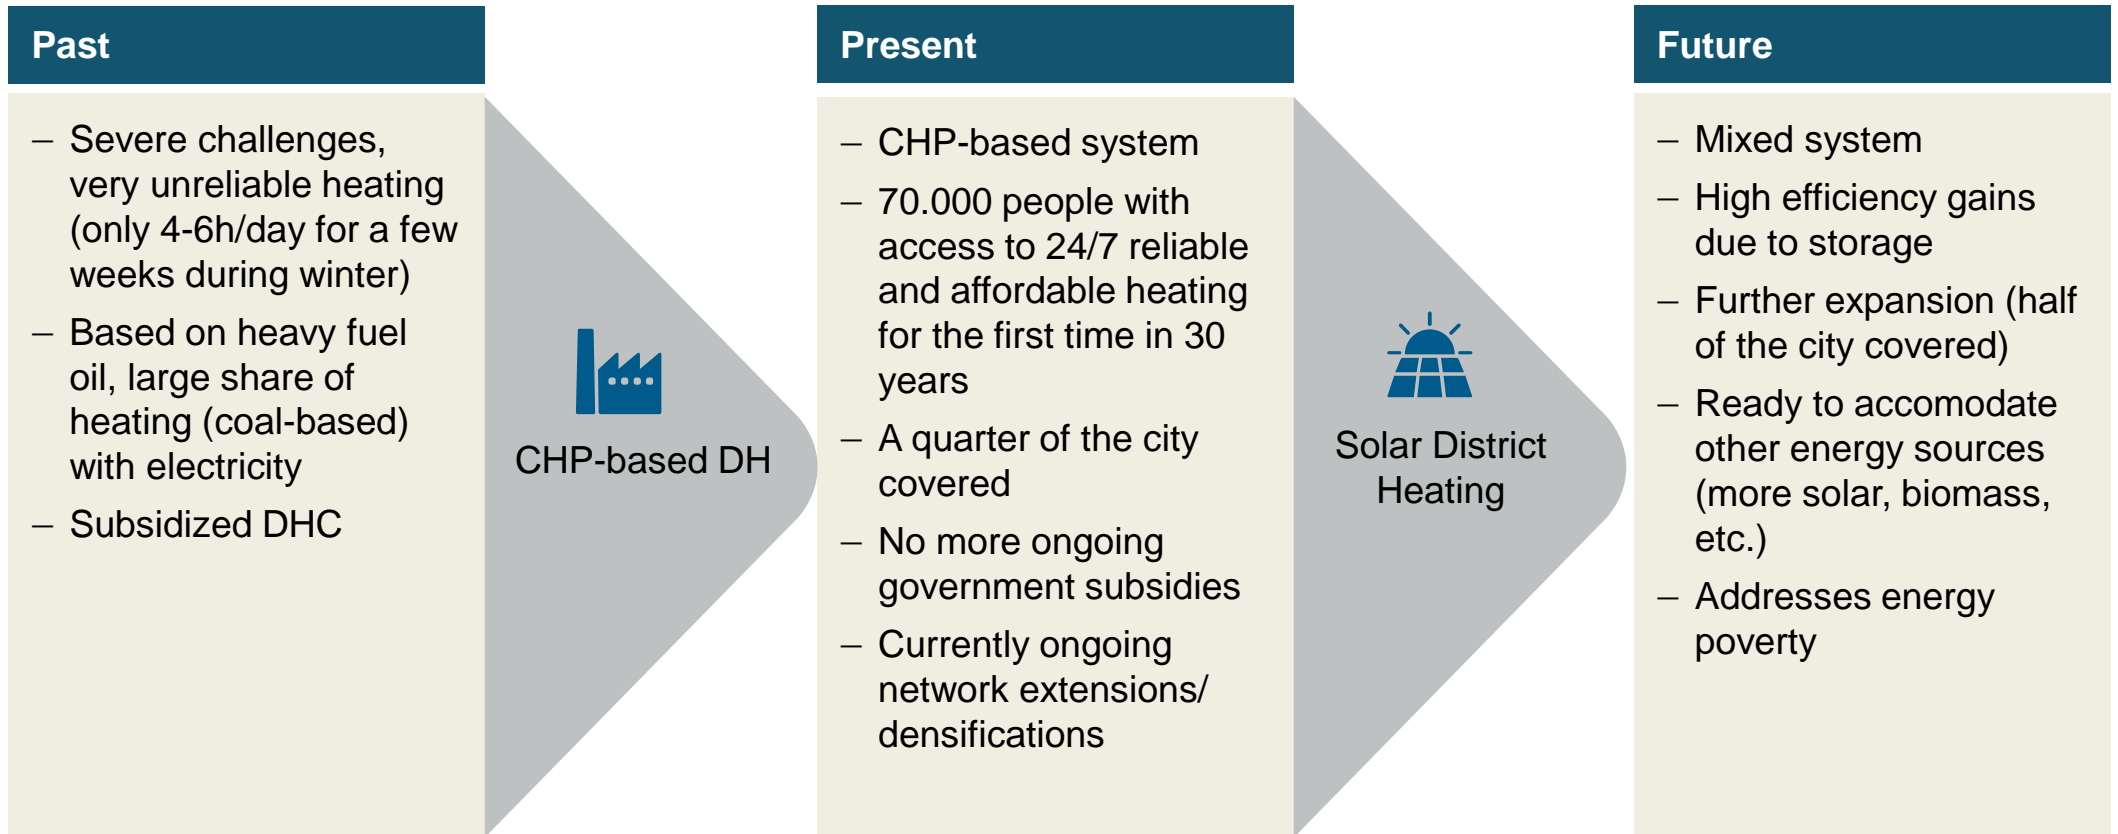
Past

– Severe challenges, very unreliable heating (only 4-6h/day for a few weeks during winter)
– Based on heavy fuel oil, large share of heating (coal-based) with electricity
– Subsidized DHC

CHP-based DH

Present

– CHP-based system
– 70.000 people with access to 24/7 reliable and affordable heating for the first time in 30 years
– A quarter of the city covered
– No more ongoing government subsidies
– Currently ongoing network extensions/ densifications

Solar District Heating

Future

– Mixed system
– High efficiency gains due to storage
– Further expansion (half of the city covered)
– Ready to accomodate other energy sources (more solar, biomass, etc.)
– Addresses energy poverty